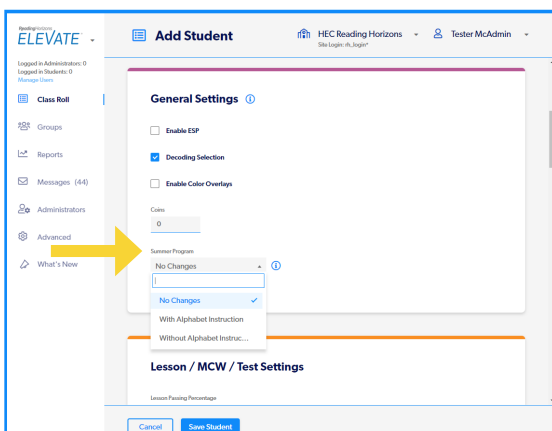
Reading Horizons
ELEVATE

Logged in Administrators: 0
Logged in Students: 0
Manage Users

Class Roll
Groups
Reports
Messages (44)
Administrators
Advanced
What's New

Add Student

HEC Reading Horizons
Site Login: rh_login*

Tester McAdmin

General Settings

Enable ESP

Decoding Selection

Enable Color Overlays

Coins
0

Summer Program
No Changes

No Changes
With Alphabet Instruction
Without Alphabet Instruc...

Lesson / MCW / Test Settings

Lesson Passing Percentage

Cancel
Save Student